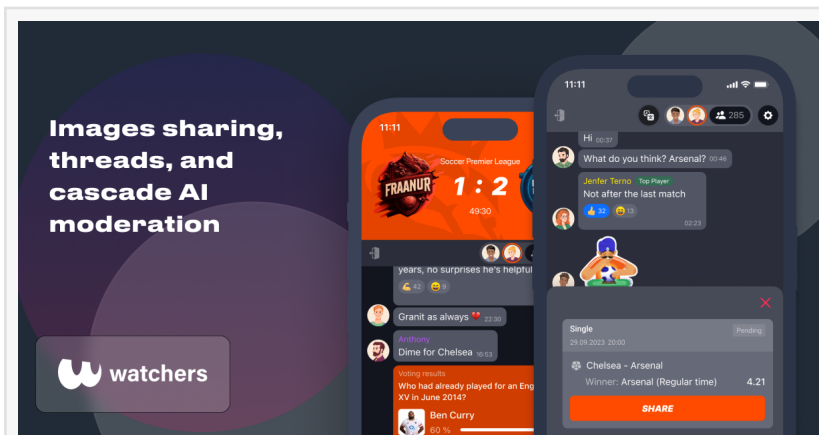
Images sharing, threads, and cascade AI moderation

watchers

11:11

Soccer Premier League

FRAANUR

1 : 2

49:30

years, no surprises he's helpful

42 9

Granit as always 22:50

Anthony
Dime for Chelsea 16:53

Voting results
Who had already played for an Eng XV in June 2014?

Ben Curry
60 %

11:11

285

Hi 00:37

What do you think? Arsenal? 00:46

Jenfer Terno Top Player
Not after the last match
32 13
02:23

Single
Pending
29.09.2023 20:00

Chelsea - Arsenal
Winner: Arsenal (Regular time) 4.21

SHARE